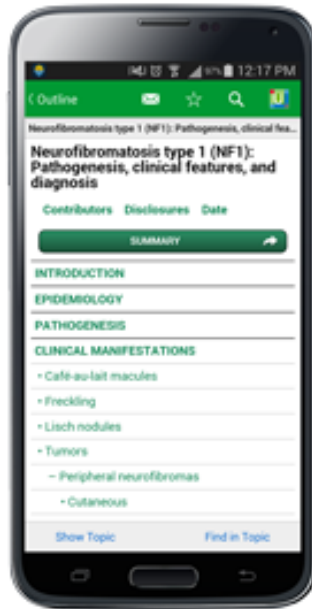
12:17 PM

Outline

Neurofibromatosis type 1 (NF1): Pathogenesis, clinical fea...

Neurofibromatosis type 1 (NF1): Pathogenesis, clinical features, and diagnosis

Contributors Disclosures Date

SUMMARY

INTRODUCTION

EPIDEMIOLOGY

PATHOGENESIS

CLINICAL MANIFESTATIONS

• Café-au-lait macules

• Freckling

• Lisch nodules

• Tumors

– Peripheral neurofibromas

• Cutaneous

Show Topic Find in Topic